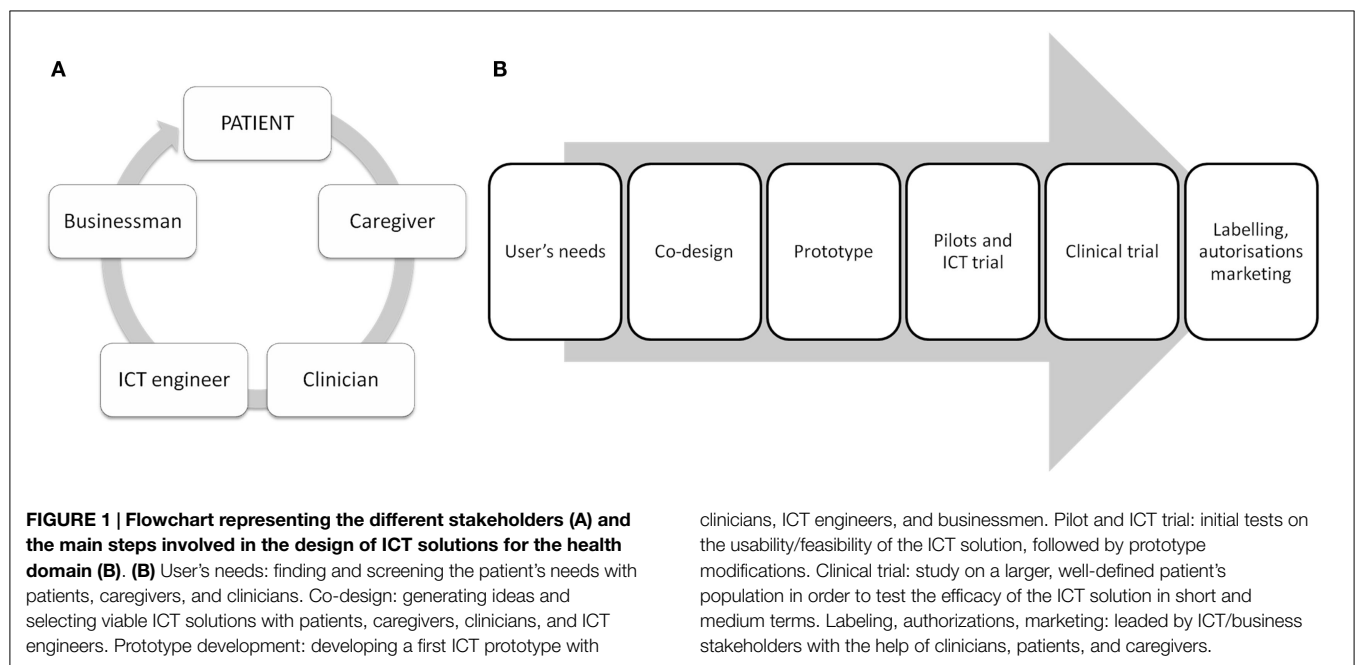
A

PATIENT

Caregiver

Clinician

ICT engineer

Businessman

B

User's needs

Co-design

Prototype

Pilots and ICT trial

Clinical trial

Labelling, autorisations marketing

**FIGURE 1 | Flowchart representing the different stakeholders (A) and the main steps involved in the design of ICT solutions for the health domain (B)**. **(B)** User's needs: finding and screening the patient's needs with patients, caregivers, and clinicians. Co-design: generating ideas and selecting viable ICT solutions with patients, caregivers, clinicians, and ICT engineers. Prototype development: developing a first ICT prototype with clinicians, ICT engineers, and businessmen. Pilot and ICT trial: initial tests on the usability/feasibility of the ICT solution, followed by prototype modifications. Clinical trial: study on a larger, well-defined patient's population in order to test the efficacy of the ICT solution in short and medium terms. Labeling, authorizations, marketing: leaded by ICT/business stakeholders with the help of clinicians, patients, and caregivers.